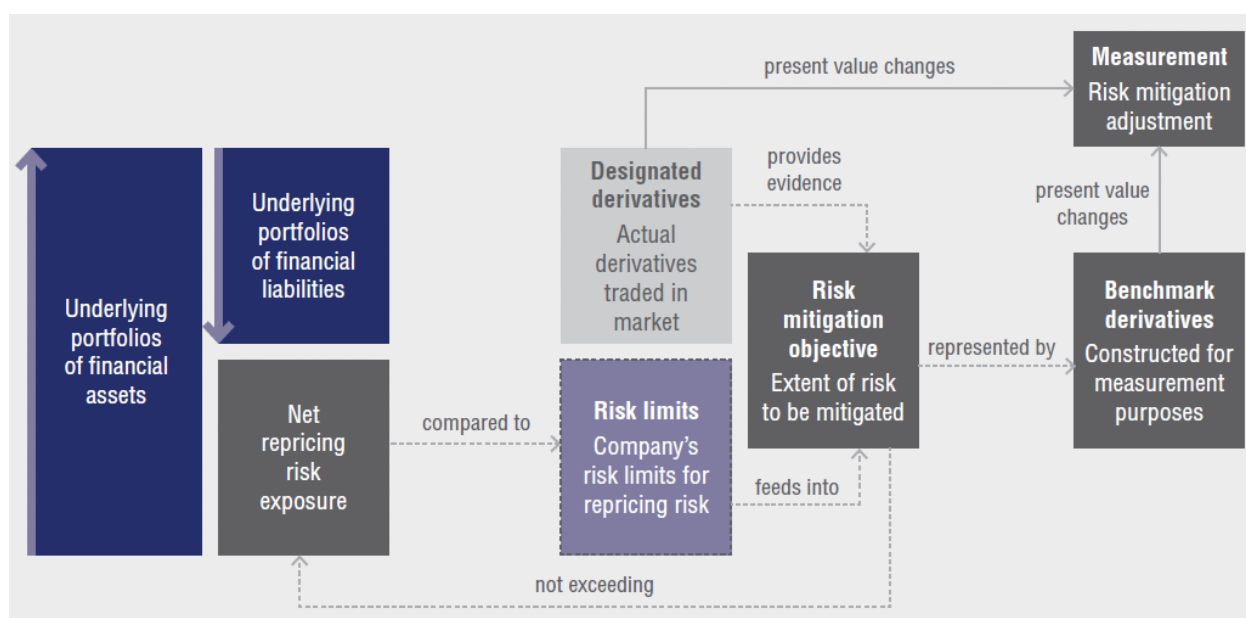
Underlying portfolios of financial assets

Underlying portfolios of financial liabilities

Net repricing risk exposure

compared to

Designated derivatives
Actual derivatives traded in market

present value changes

provides evidence

Risk limits
Company's risk limits for repricing risk

feeds into

Risk mitigation objective
Extent of risk to be mitigated

not exceeding

represented by

Measurement
Risk mitigation adjustment

present value changes

Benchmark derivatives
Constructed for measurement purposes